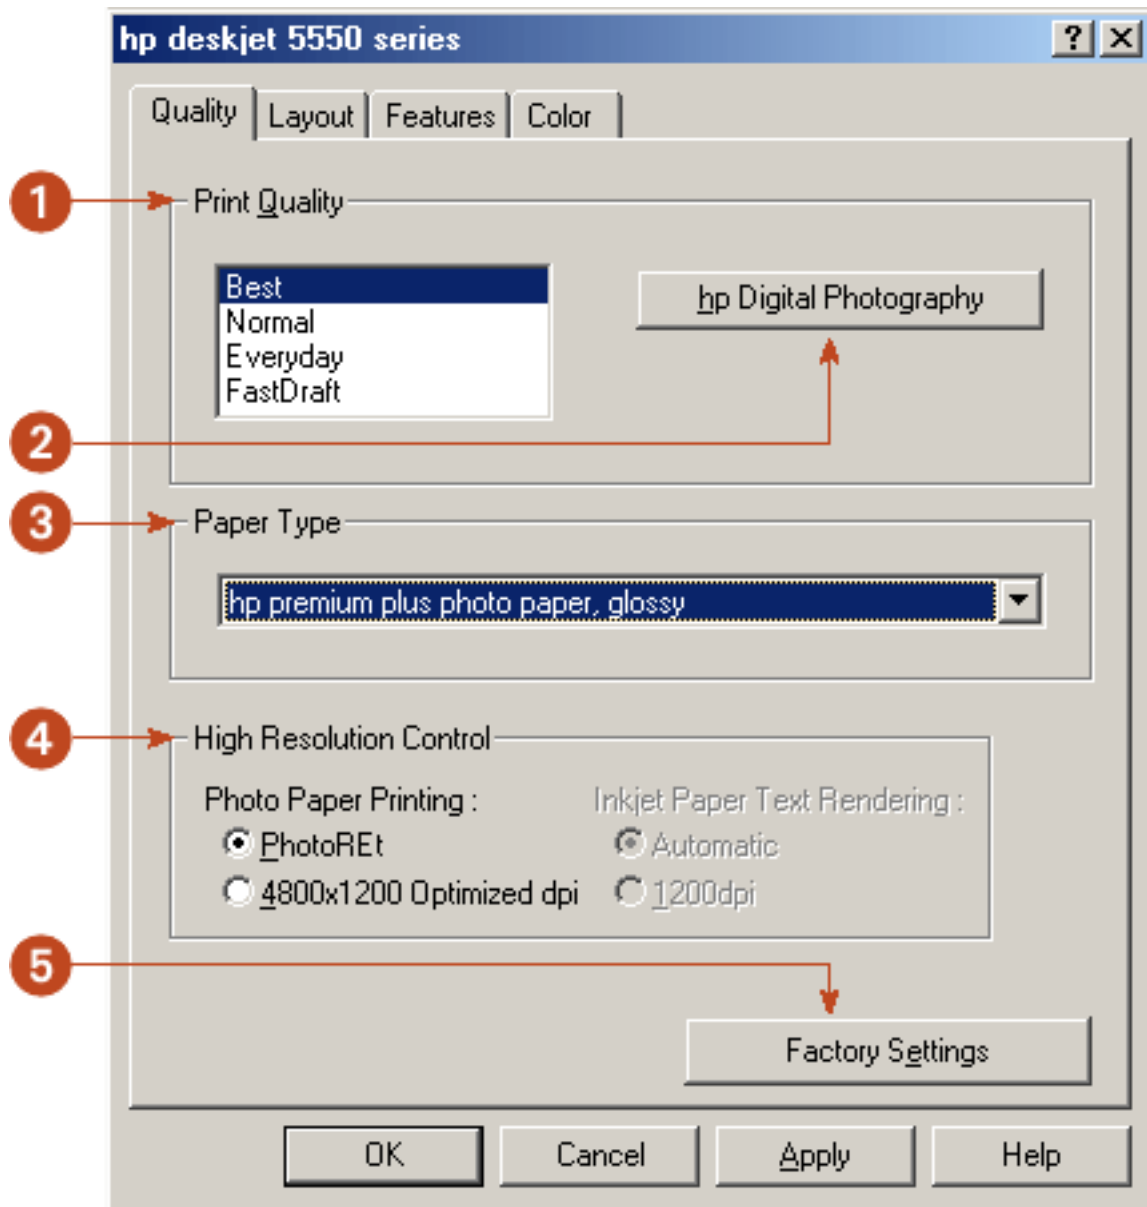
hp deskjet 5550 series

?
X

Quality
Layout
Features
Color

1
Print Quality

Best
Normal
Everyday
FastDraft

hp Digital Photography

2

3
Paper Type

hp premium plus photo paper, glossy

4
High Resolution Control

Photo Paper Printing :
PhotoREt
4800x1200 Optimized dpi

Inkjet Paper Text Rendering :
Automatic
1200dpi

5
Factory Settings

OK
Cancel
Apply
Help